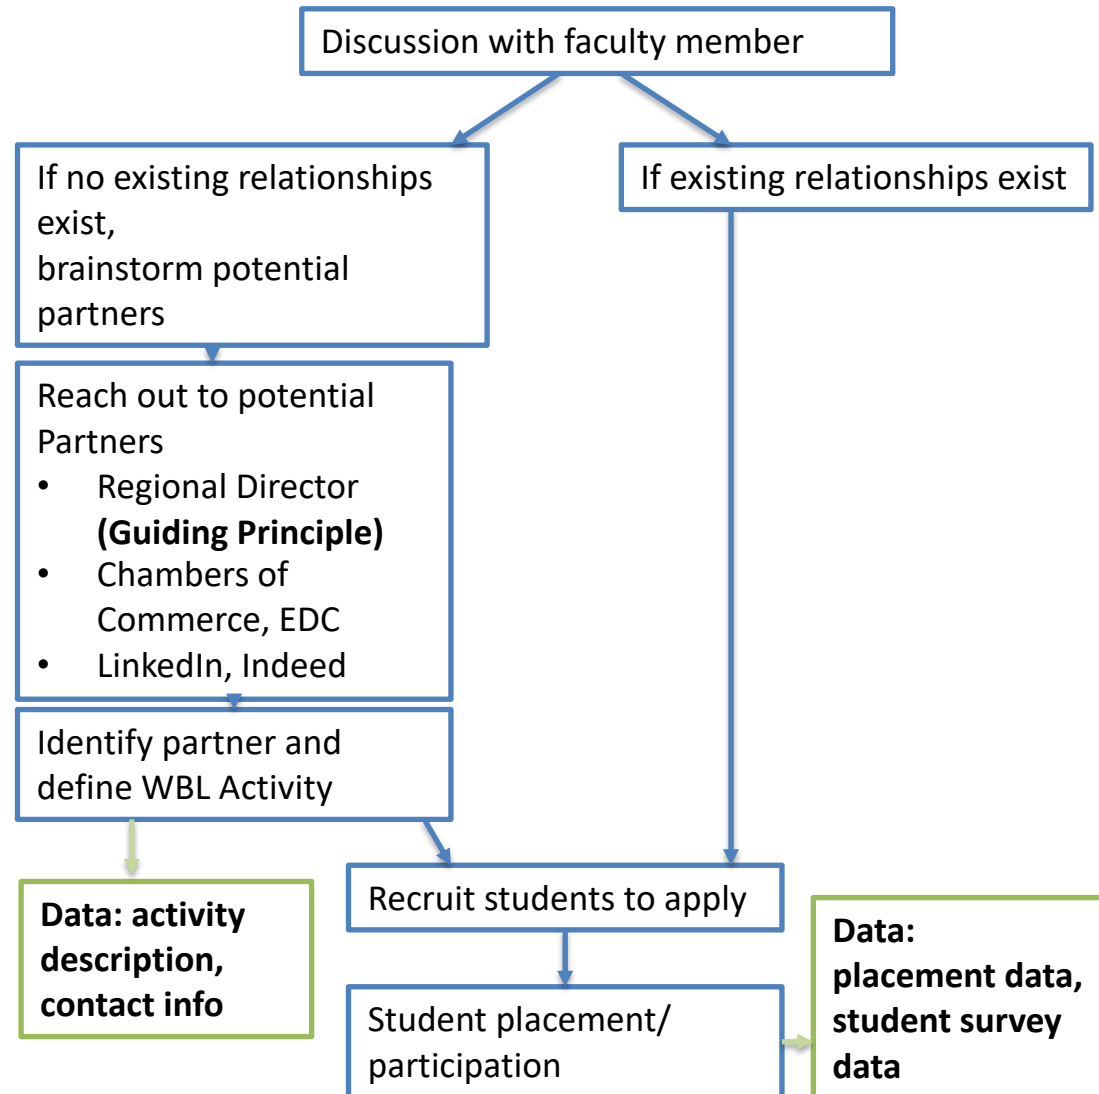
Discussion with faculty member

If no existing relationships exist,
brainstorm potential partners

If existing relationships exist

Reach out to potential Partners
- Regional Director **(Guiding Principle)**
- Chambers of Commerce, EDC
- LinkedIn, Indeed

Identify partner and define WBL Activity

**Data: activity description, contact info**

Recruit students to apply

Student placement/ participation

**Data: placement data, student survey data**